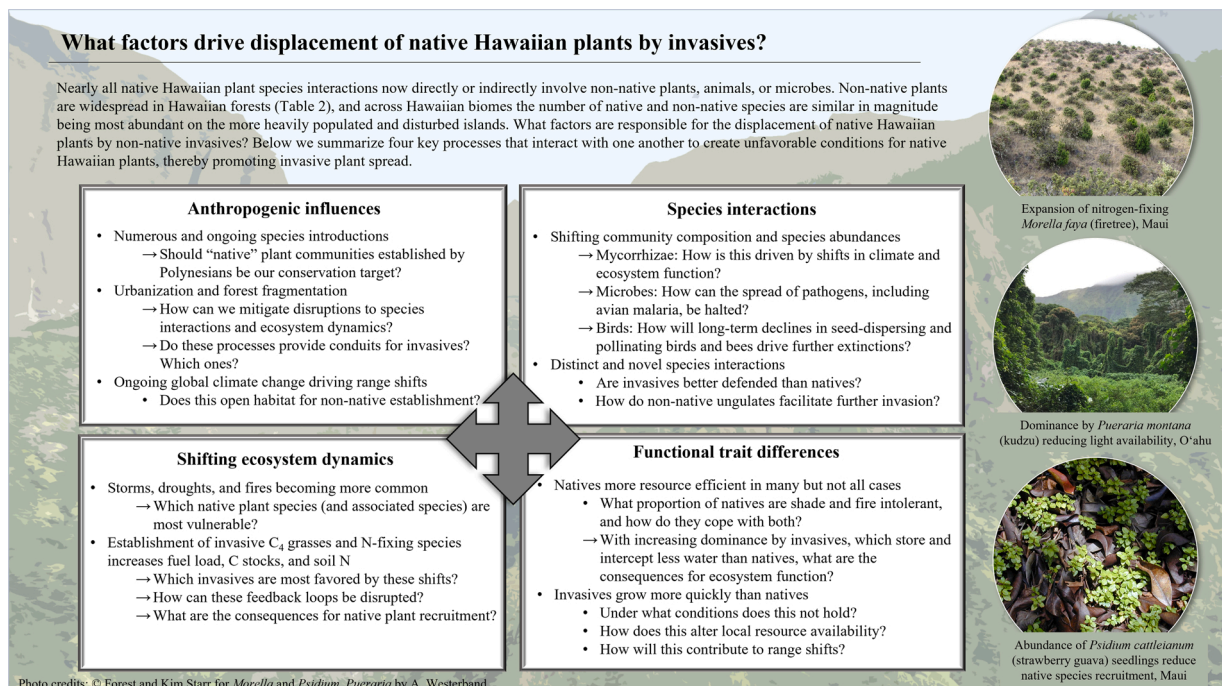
What factors drive displacement of native Hawaiian plants by invasives?

Nearly all native Hawaiian plant species interactions now directly or indirectly involve non-native plants, animals, or microbes. Non-native plants are widespread in Hawaiian forests (Table 2), and across Hawaiian biomes the number of native and non-native species are similar in magnitude being most abundant on the more heavily populated and disturbed islands. What factors are responsible for the displacement of native Hawaiian plants by non-native invasives? Below we summarize four key processes that interact with one another to create unfavorable conditions for native Hawaiian plants, thereby promoting invasive plant spread.

Anthropogenic influences
- Numerous and ongoing species introductions
→ Should "native" plant communities established by Polynesians be our conservation target?
- Urbanization and forest fragmentation
→ How can we mitigate disruptions to species interactions and ecosystem dynamics?
→ Do these processes provide conduits for invasives? Which ones?
- Ongoing global climate change driving range shifts
- Does this open habitat for non-native establishment?

Species interactions
- Shifting community composition and species abundances
→ Mycorrhizae: How is this driven by shifts in climate and ecosystem function?
→ Microbes: How can the spread of pathogens, including avian malaria, be halted?
→ Birds: How will long-term declines in seed-dispersing and pollinating birds and bees drive further extinctions?
- Distinct and novel species interactions
- Are invasives better defended than natives?
- How do non-native ungulates facilitate further invasion?

Shifting ecosystem dynamics
- Storms, droughts, and fires becoming more common
→ Which native plant species (and associated species) are most vulnerable?
- Establishment of invasive $C_4$ grasses and N-fixing species increases fuel load, C stocks, and soil N
→ Which invasives are most favored by these shifts?
→ How can these feedback loops be disrupted?
→ What are the consequences for native plant recruitment?

Functional trait differences
- Natives more resource efficient in many but not all cases
- What proportion of natives are shade and fire intolerant, and how do they cope with both?
→ With increasing dominance by invasives, which store and intercept less water than natives, what are the consequences for ecosystem function?
- Invasives grow more quickly than natives
- Under what conditions does this not hold?
- How does this alter local resource availability?
- How will this contribute to range shifts?

Expansion of nitrogen-fixing Morella faya (firetree), Maui

Dominance by Pueraria montana (kudzu) reducing light availability, O'ahu

Abundance of Psidium cattleianum (strawberry guava) seedlings reduce native species recruitment, Maui

Photo credits: © Forest and Kim Starr for Morella and Psidium, Pueraria by A. Westerband